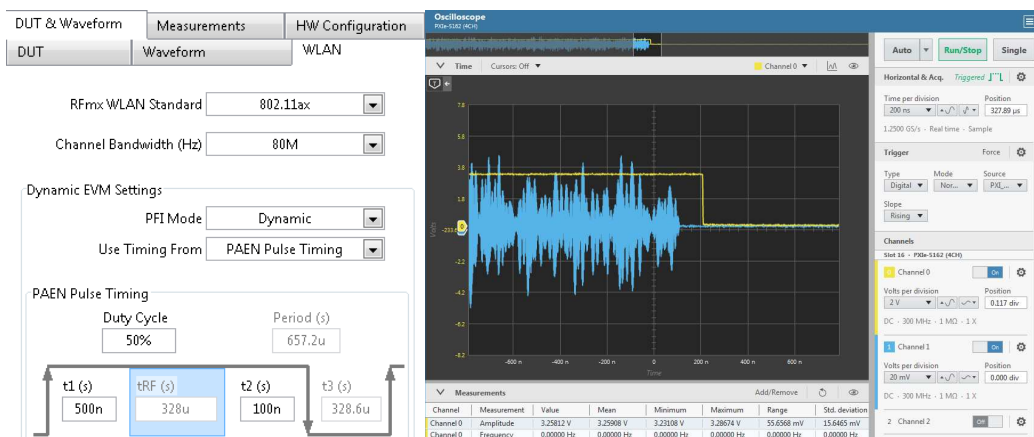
DUT & Waveform | Measurements | HW Configuration

DUT | Waveform | WLAN

RFmx WLAN Standard 802.11ax

Channel Bandwidth (Hz) 80M

Dynamic EVM Settings

PFI Mode Dynamic

Use Timing From PAEN Pulse Timing

PAEN Pulse Timing

Duty Cycle 50%

Period (s) 657.2u

t1 (s) 500n

tRF (s) 328u

t2 (s) 100n

t3 (s) 328.6u

Oscilloscope
PXIe-5162 (4CH)

Time Cursors: Off Channel 0

7.8
5.8
3.8
1.8
-200.0
-2.2
-4.2
-6.2
-8.2

Volts

-800 n -600 n -400 n -200 n 0 200 n 400 n 600 n

Time

Measurements Add/Remove

| Channel | Measurement | Value | Mean | Minimum | Maximum | Range | Std. deviation |
|---|---|---|---|---|---|---|---|
| Channel 0 | Amplitude | 3.25812 V | 3.25908 V | 3.23108 V | 3.28674 V | 55.6568 mV | 15.6465 mV |
| Channel 0 | Frequency | 0.00000 Hz | 0.00000 Hz | 0.00000 Hz | 0.00000 Hz | 0.00000 Hz | 0.00000 Hz |

Auto Run/Stop Single

Horizontal & Acq. Triggered

Time per division 200 ns
Position 327.89 µs
1.2500 GS/s · Real time · Sample

Trigger Force

Type Digital
Mode Nor...
Source PXI_...

Slope Rising

Channels

Slot 16 · PXIe-5162 (4CH)

Channel 0 On
Volts per division 2 V
Position 0.117 div
DC · 300 MHz · 1 MΩ · 1 X

1 Channel 1 On
Volts per division 20 mV
Position 0.000 div
DC · 300 MHz · 1 MΩ · 1 X

2 Channel 2 Off